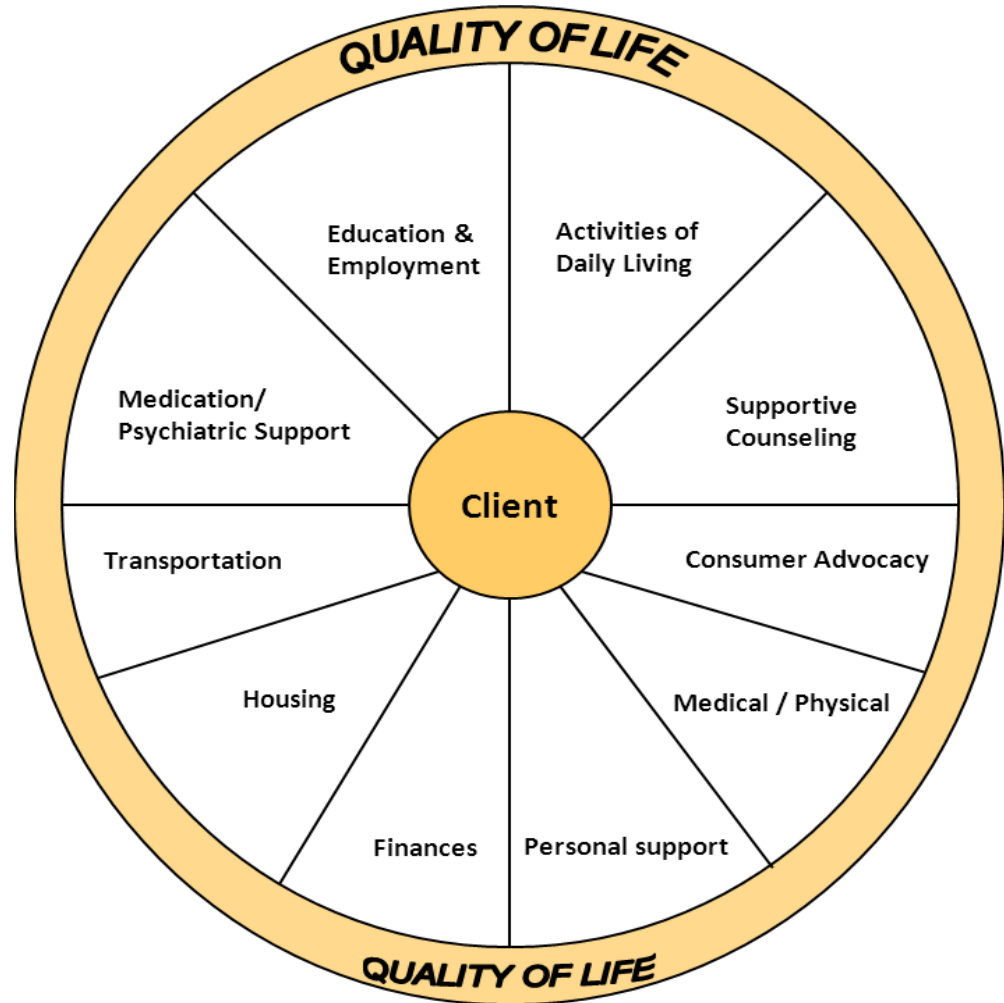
QUALITY OF LIFE

Education & Employment

Activities of Daily Living

Medication/ Psychiatric Support

Supportive Counseling

Client

Transportation

Consumer Advocacy

Housing

Medical / Physical

Finances

Personal support

QUALITY OF LIFE